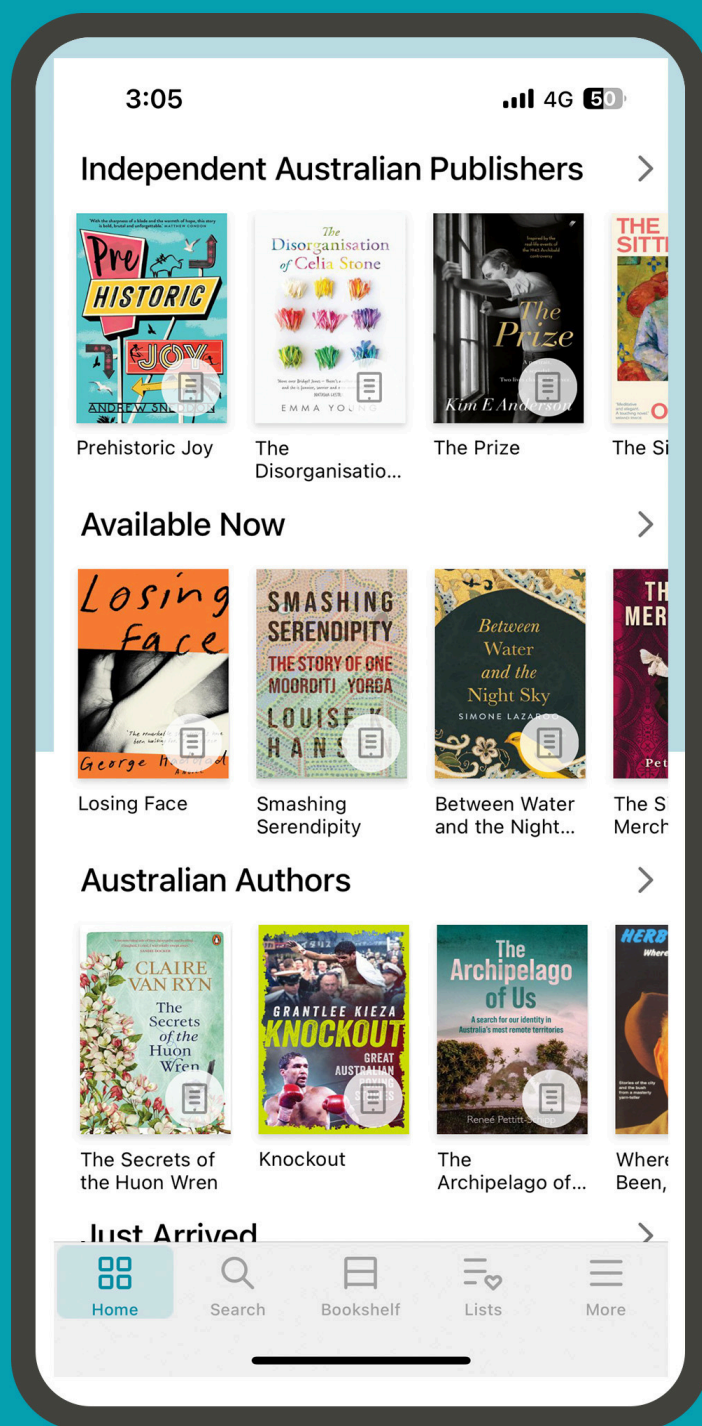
3:05

4G 50

Independent Australian Publishers

'With the sharpness of a blade and the warmth of hope, this story is bright, brutal and unforgettable.' MATTHEW CONDON

PRE HISTORIC JOY

ANDREW SNODDON

Prehistoric Joy

The Disorganisation of Celia Stone

EMMA YOUNG

The Disorganisatio...

Kim E Anderson

The Prize

The Prize

THE SITT

The Si

Available Now

Losing Face

George Haddad

Losing Face

SMASHING SERENDIPITY

THE STORY OF ONE MOORDITJ YORGA

LOUISE HANSEN

Smashing Serendipity

Between Water and the Night Sky

SIMONE LAZAROO

Between Water and the Night...

TH MER

The S Merch

Australian Authors

CLAIRE VAN RYN

The Secrets of the Huon Wren

The Secrets of the Huon Wren

GRANTLEE KIEZA

KNOCKOUT

GREAT AUSTRALIAN

Knockout

The Archipelago of Us

A search for our identity in Australia's most remote territories

Reneé Pettitt-

The Archipelago of...

HERB

Where Been,

Just Arrived

Home

Search

Bookshelf

Lists

More